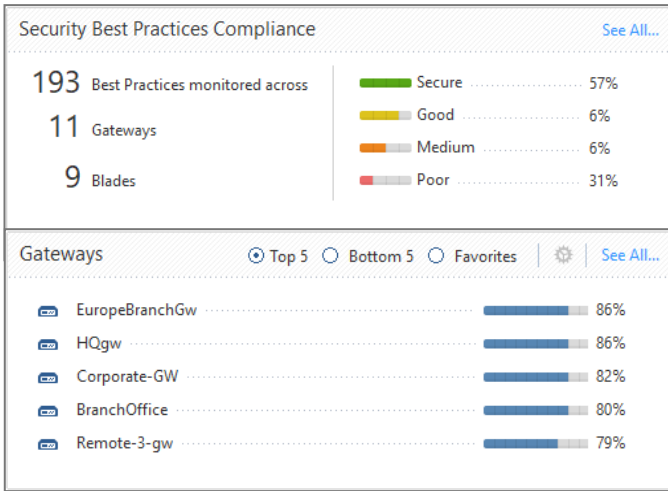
Security Best Practices Compliance

See All...

193 Best Practices monitored across

11 Gateways

9 Blades

| | |
|---|---|
| Secure | 57% |
| Good | 6% |
| Medium | 6% |
| Poor | 31% |

Gateways

Top 5 Bottom 5 Favorites

See All...

| | |
|---|---|
| EuropeBranchGw | 86% |
| HQgw | 86% |
| Corporate-GW | 82% |
| BranchOffice | 80% |
| Remote-3-gw | 79% |